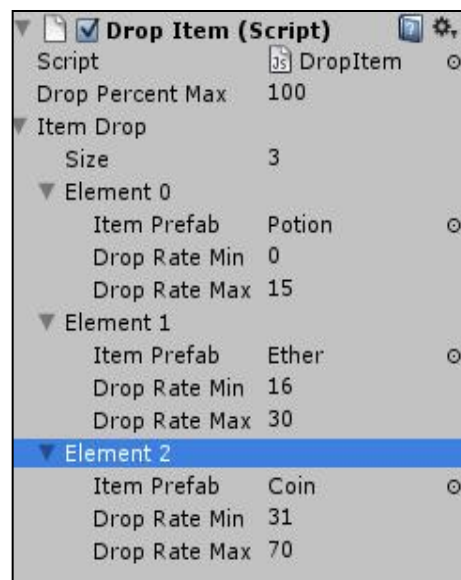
Drop Item (Script)

Script DropItem

Drop Percent Max 100

Item Drop

Size 3

Element 0

Item Prefab Potion

Drop Rate Min 0

Drop Rate Max 15

Element 1

Item Prefab Ether

Drop Rate Min 16

Drop Rate Max 30

Element 2

Item Prefab Coin

Drop Rate Min 31

Drop Rate Max 70